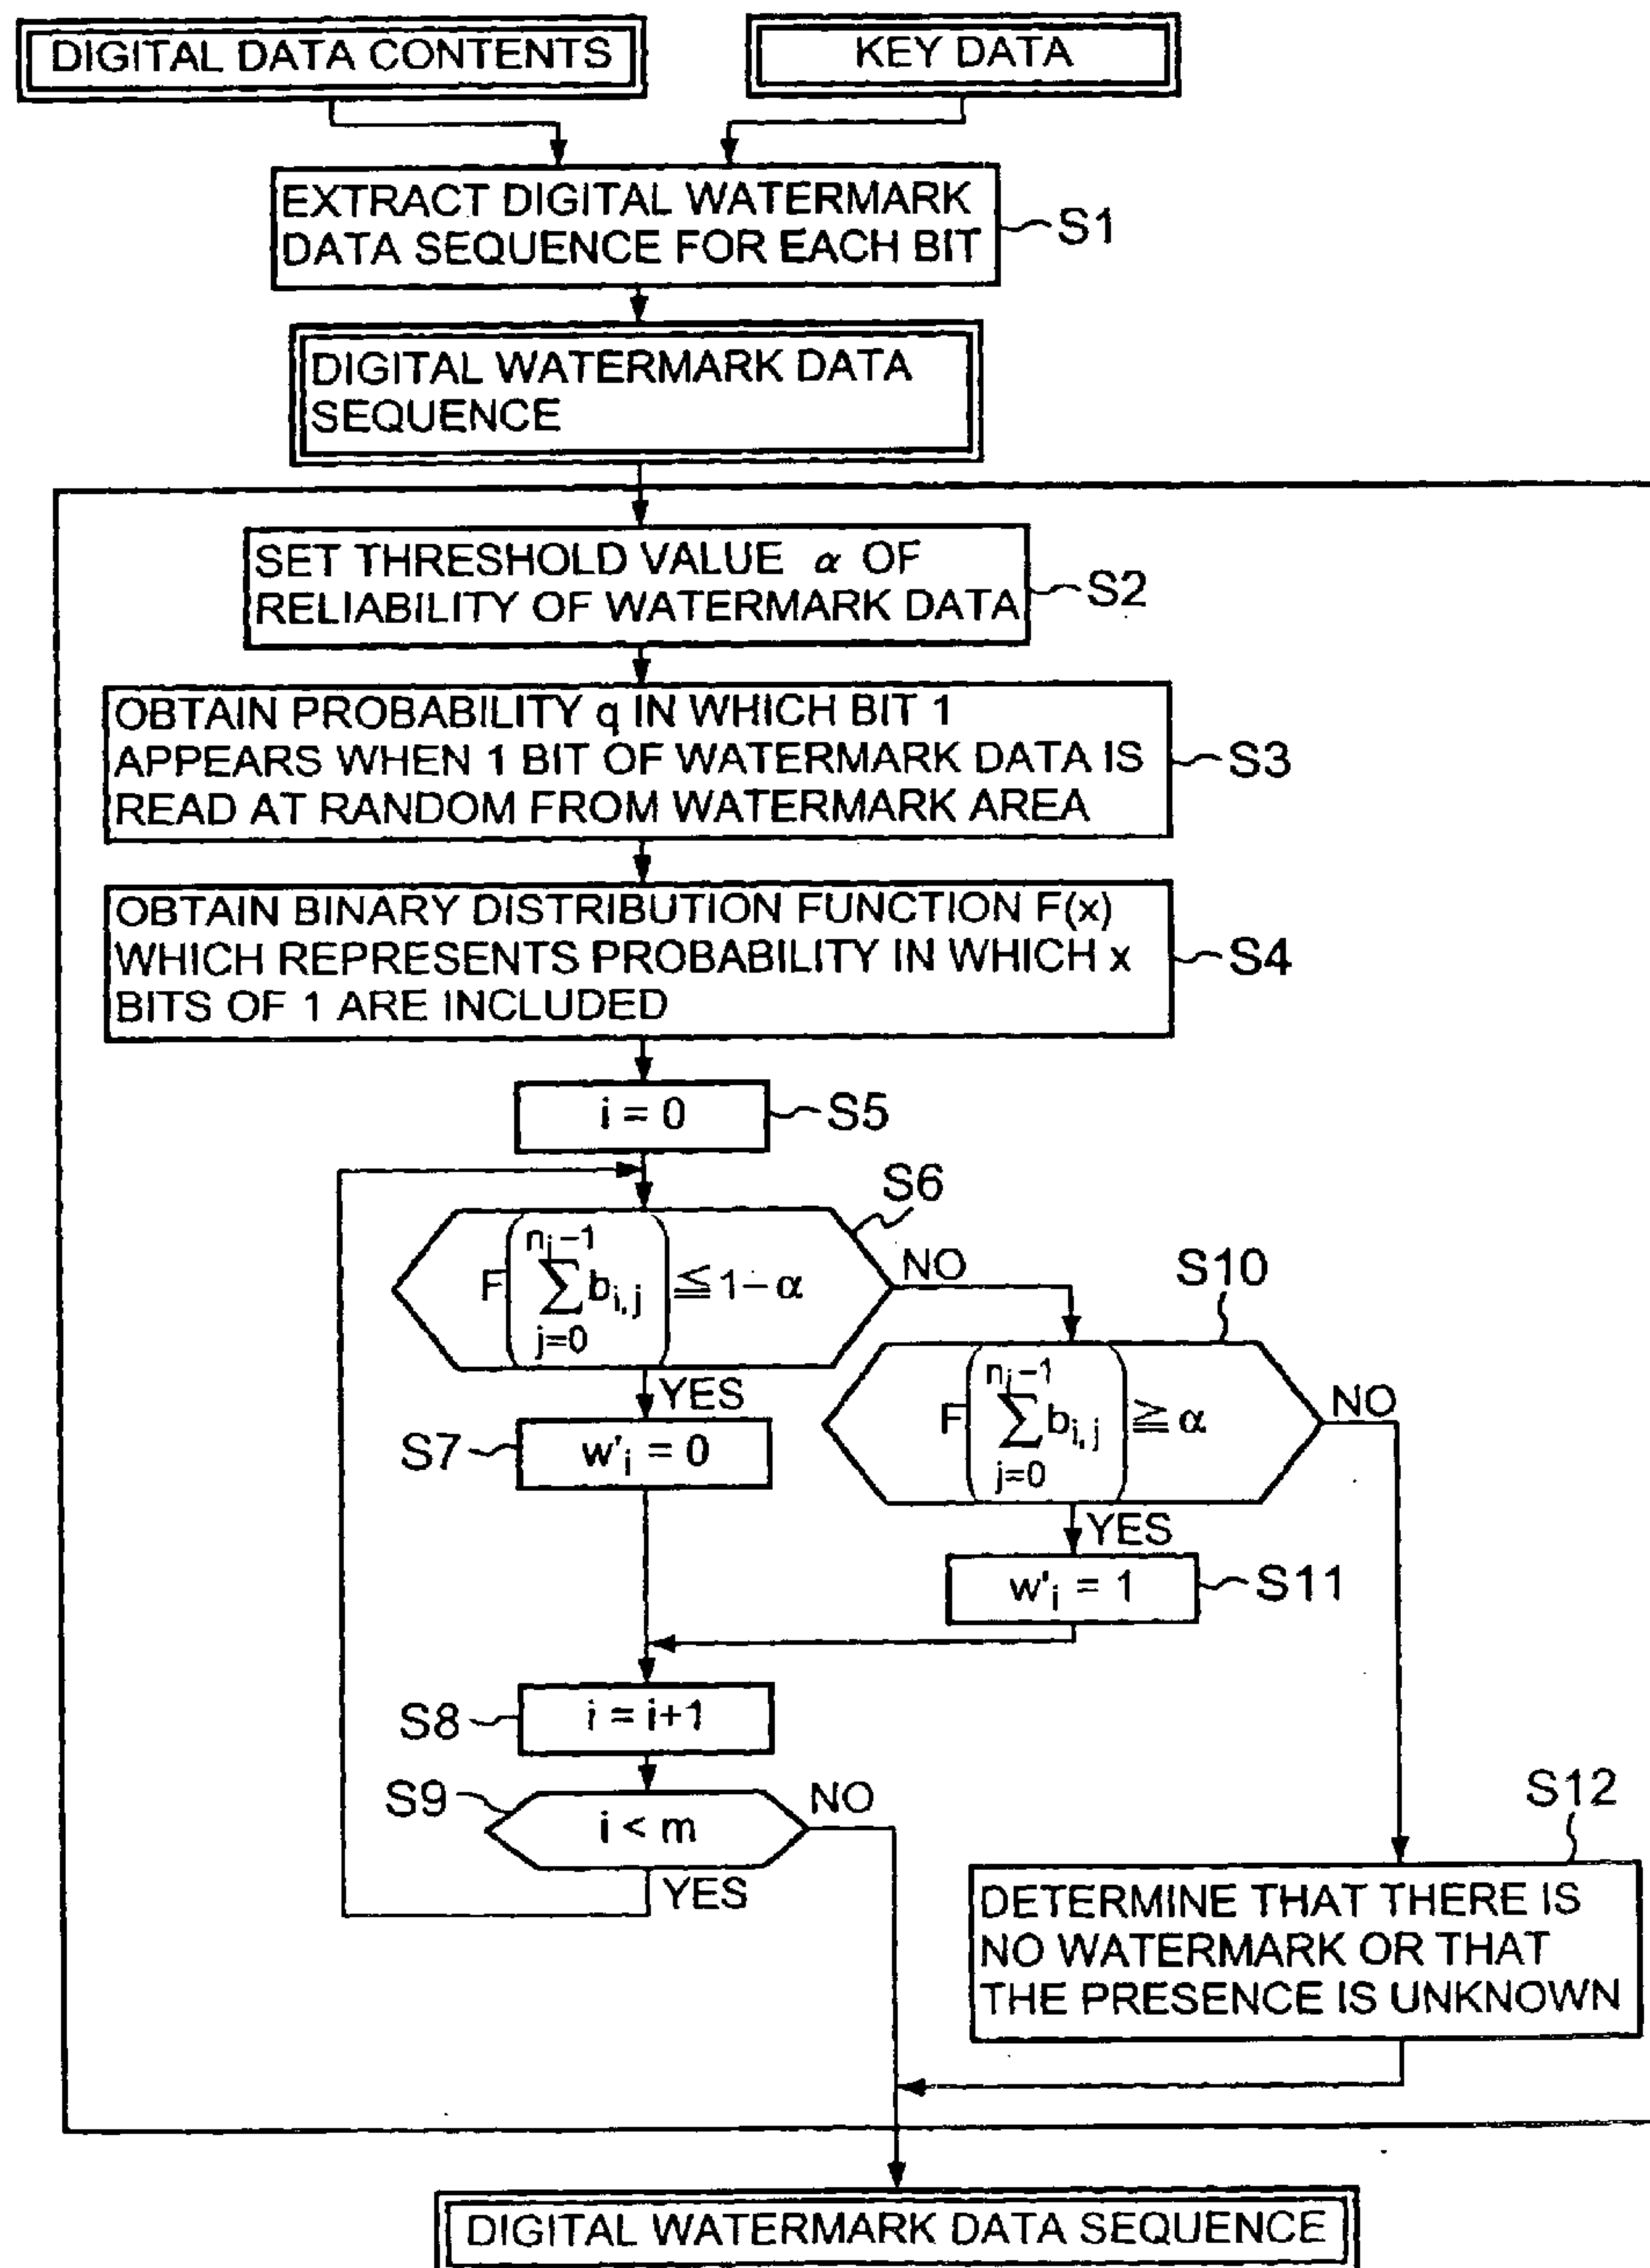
DIGITAL DATA CONTENTS

KEY DATA

EXTRACT DIGITAL WATERMARK DATA SEQUENCE FOR EACH BIT

S1

DIGITAL WATERMARK DATA SEQUENCE

SET THRESHOLD VALUE $\alpha$ OF RELIABILITY OF WATERMARK DATA

S2

OBTAIN PROBABILITY q IN WHICH BIT 1 APPEARS WHEN 1 BIT OF WATERMARK DATA IS READ AT RANDOM FROM WATERMARK AREA

S3

OBTAIN BINARY DISTRIBUTION FUNCTION F(x) WHICH REPRESENTS PROBABILITY IN WHICH x BITS OF 1 ARE INCLUDED

S4

i = 0

S5

S6

$F\left(\sum_{j=0}^{n_i-1} b_{i,j}\right) \leqq 1-\alpha$

NO

YES

S7

w'$_i$ = 0

S10

$F\left(\sum_{j=0}^{n_i-1} b_{i,j}\right) \geqq \alpha$

NO

YES

w'$_i$ = 1

S11

S8

i = i+1

S9

i < m

NO

YES

S12

DETERMINE THAT THERE IS NO WATERMARK OR THAT THE PRESENCE IS UNKNOWN

DIGITAL WATERMARK DATA SEQUENCE